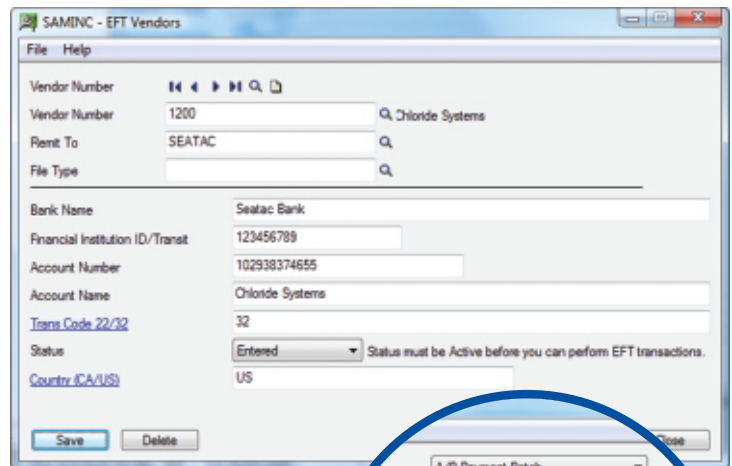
SAMINC - EFT Vendors

File Help

Vendor Number

Vendor Number 1200 Chloride Systems

Remit To SEATAC

File Type

Bank Name Seatac Bank

Financial Institution ID/Transit 123456789

Account Number 102938374655

Account Name Chloride Systems

Trans Code 22/32 32

Status Entered Status must be Active before you can perform EFT transactions.

Country (CA/US) US

Save Delete Close

A/P Payment Batch